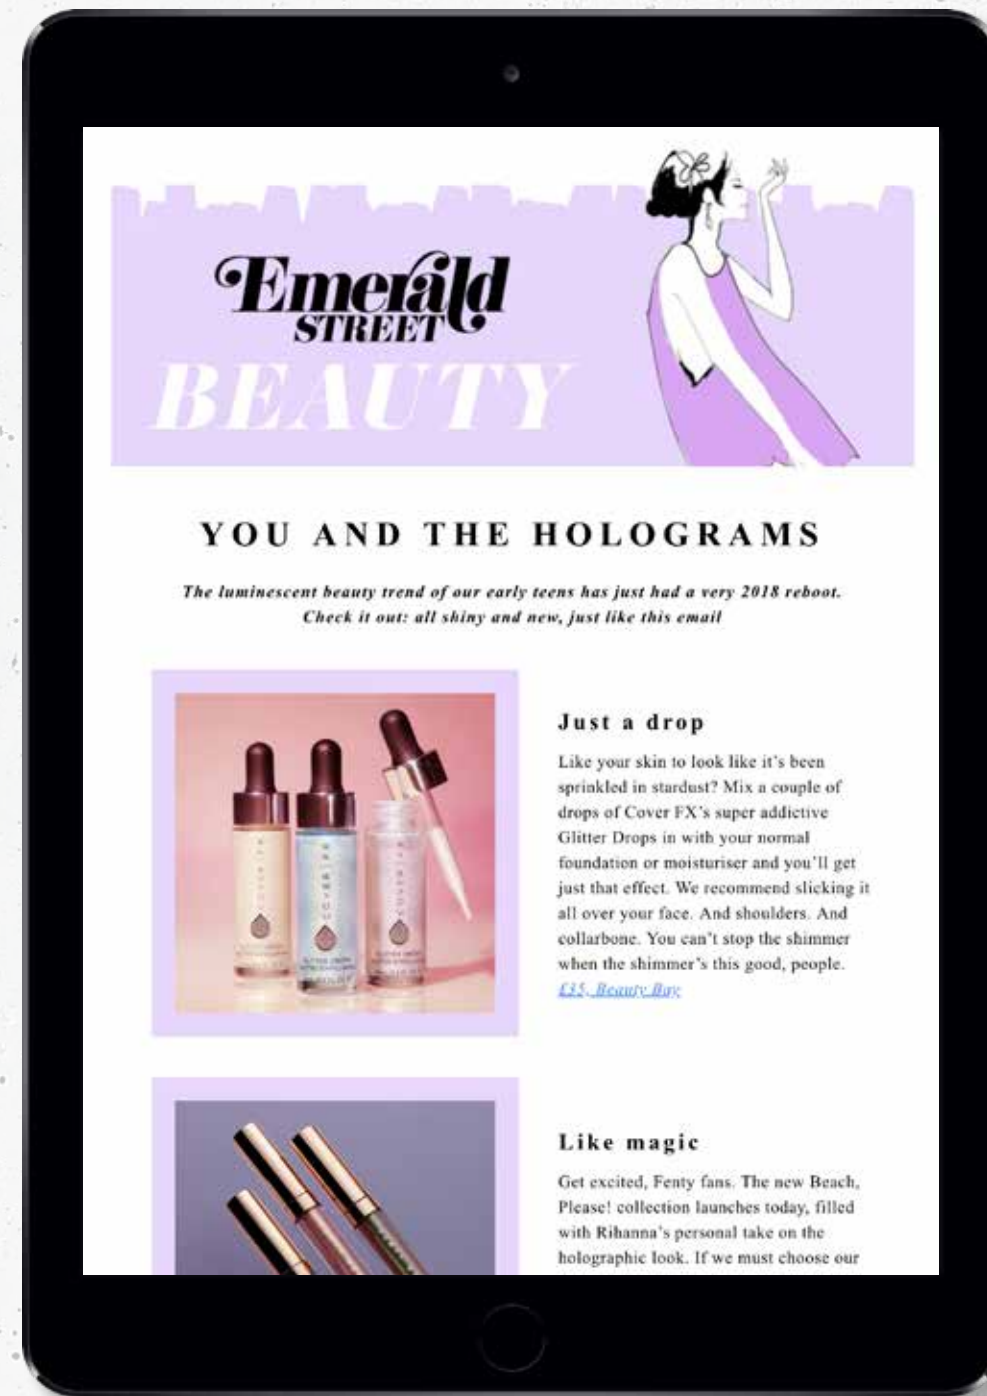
Emerald STREET

BEAUTY

YOU AND THE HOLOGRAMS

The luminescent beauty trend of our early teens has just had a very 2018 reboot. Check it out: all shiny and new, just like this email

Just a drop

Like your skin to look like it's been sprinkled in stardust? Mix a couple of drops of Cover FX's super addictive Glitter Drops in with your normal foundation or moisturiser and you'll get just that effect. We recommend slicking it all over your face. And shoulders. And collarbone. You can't stop the shimmer when the shimmer's this good, people. £35, Beauty Bay

Like magic

Get excited, Fenty fans. The new Beach, Please! collection launches today, filled with Rihanna's personal take on the holographic look. If we must choose our